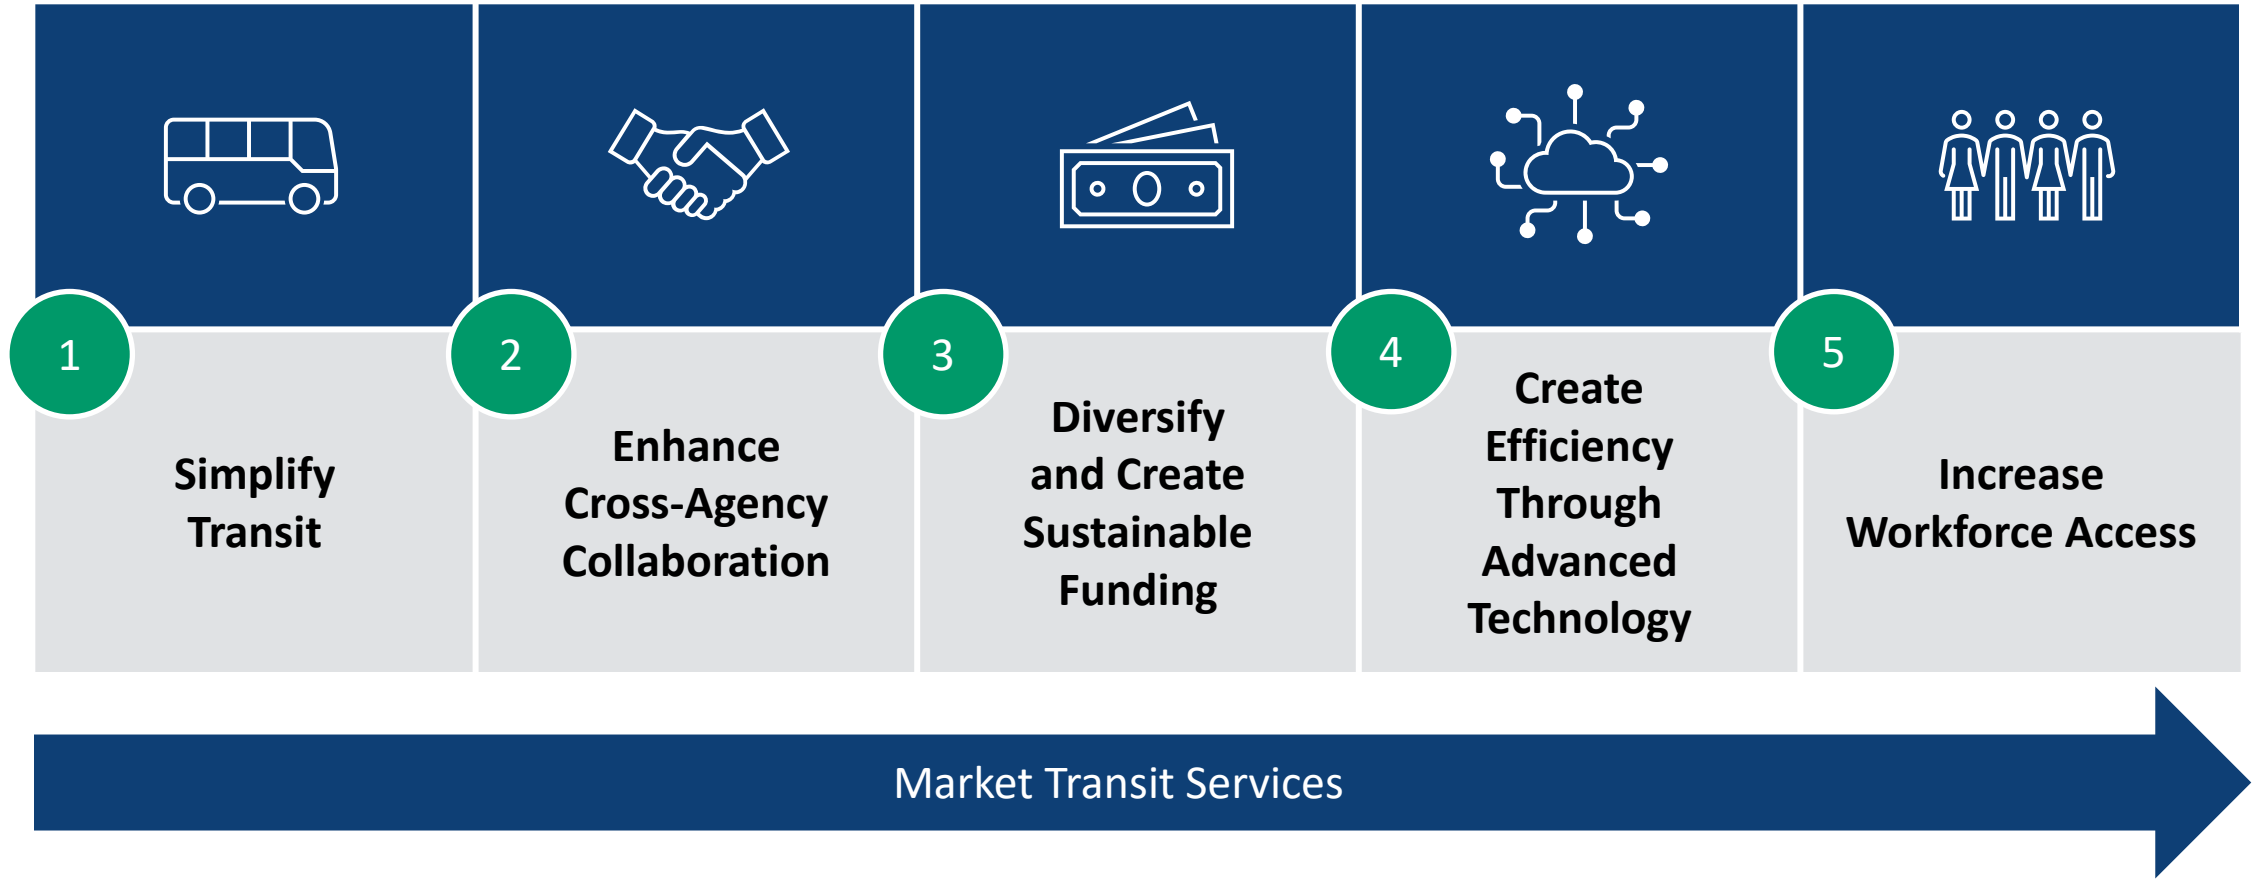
1

Simplify Transit

2

Enhance Cross-Agency Collaboration

3

Diversify and Create Sustainable Funding

4

Create Efficiency Through Advanced Technology

5

Increase Workforce Access

Market Transit Services